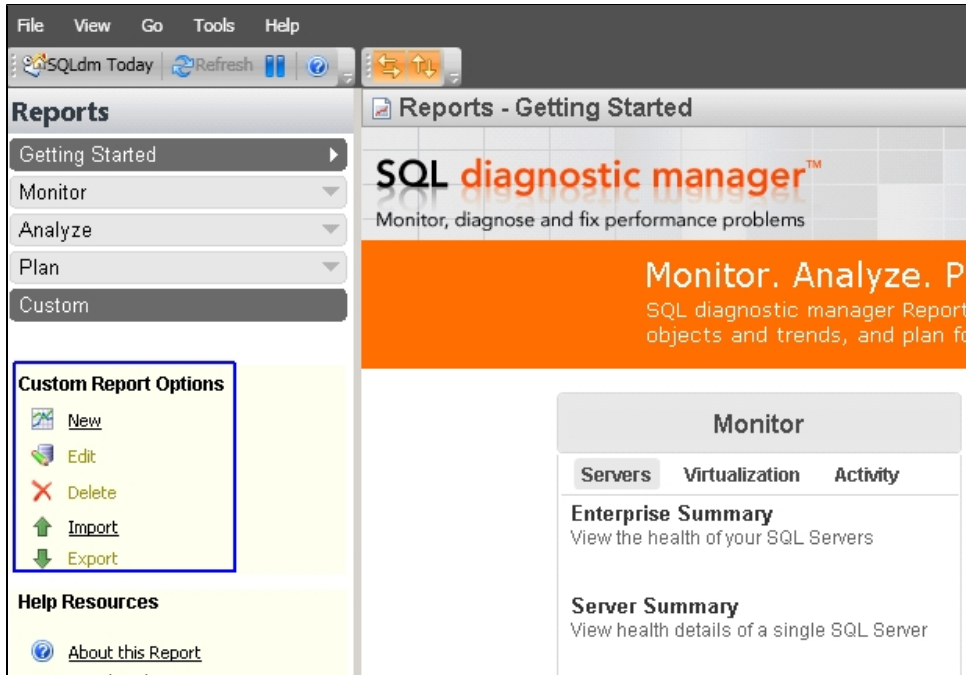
File View Go Tools Help

SQLdm Today Refresh

Reports

Getting Started

Monitor

Analyze

Plan

Custom

Custom Report Options

New

Edit

Delete

Import

Export

Help Resources

About this Report

Reports - Getting Started

SQL diagnostic manager™

Monitor, diagnose and fix performance problems

Monitor. Analyze. P

SQL diagnostic manager Report objects and trends, and plan f

Monitor

Servers Virtualization Activity

Enterprise Summary
View the health of your SQL Servers

Server Summary
View health details of a single SQL Server